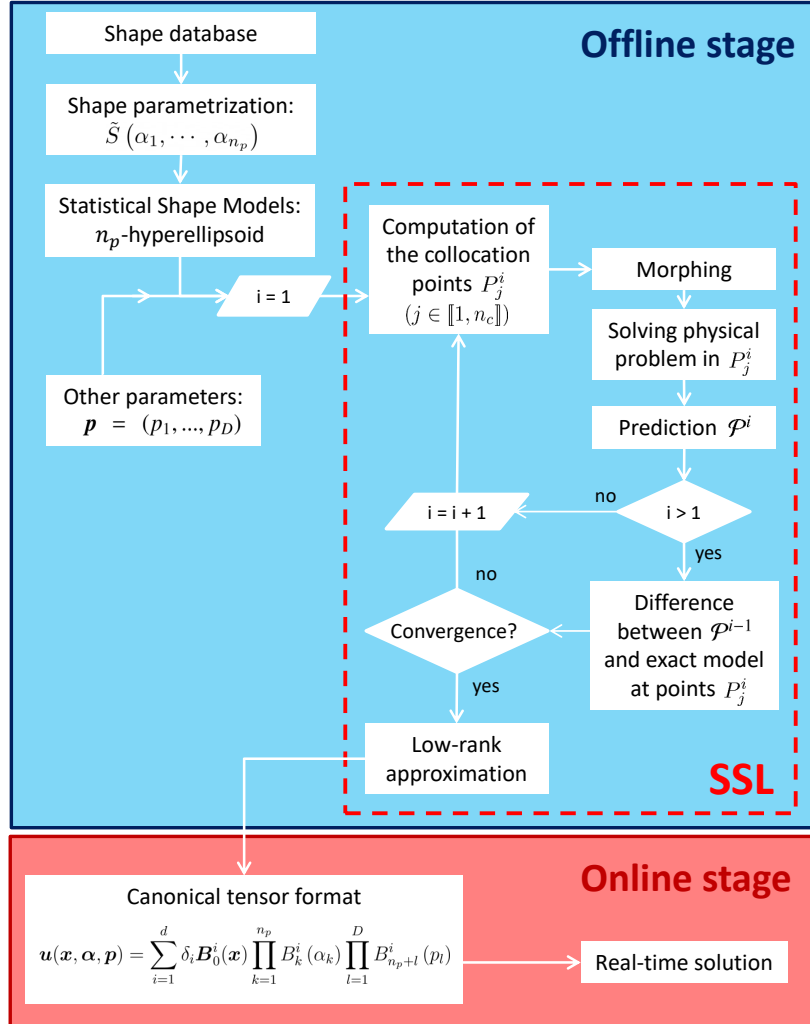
Offline stage

Shape database

Shape parametrization: $\tilde{S}\left(\alpha_1, \cdots, \alpha_{n_p}\right)$

Statistical Shape Models: $n_p$-hyperellipsoid

i = 1

Other parameters: $\boldsymbol{p} = (p_1, ..., p_D)$

Computation of the collocation points $P_j^i$ $(j \in [\![1, n_c]\!])$

Morphing

Solving physical problem in $P_j^i$

Prediction $\mathcal{P}^i$

no

i > 1

yes

i = i + 1

no

Convergence?

Difference between $\mathcal{P}^{i-1}$ and exact model at points $P_j^i$

yes

Low-rank approximation

SSL

Online stage

Canonical tensor format

$\boldsymbol{u}(\boldsymbol{x}, \boldsymbol{\alpha}, \boldsymbol{p}) = \sum_{i=1}^{d} \delta_i \boldsymbol{B}_0^i(\boldsymbol{x}) \prod_{k=1}^{n_p} B_k^i(\alpha_k) \prod_{l=1}^{D} B_{n_p+l}^i(p_l)$

Real-time solution